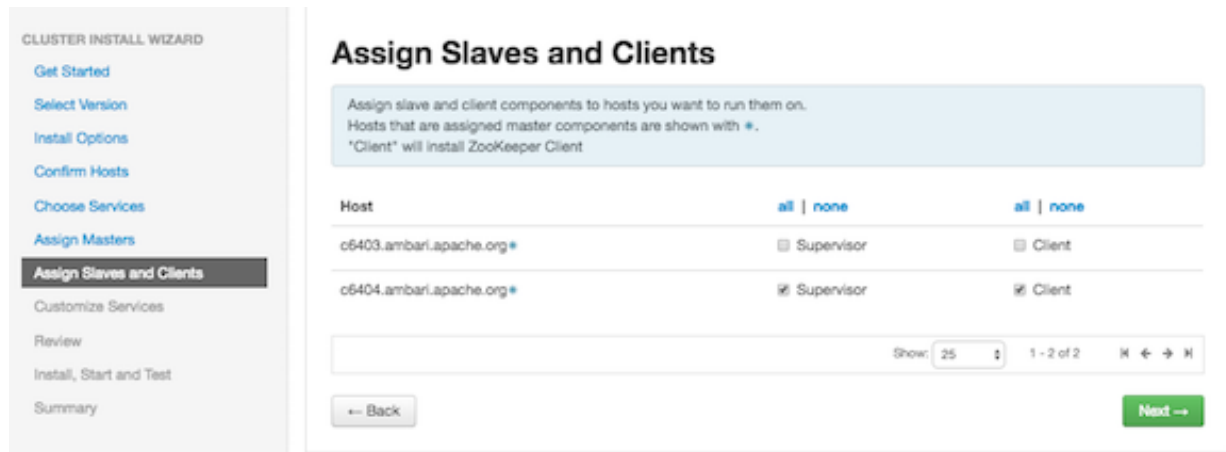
CLUSTER INSTALL WIZARD

Get Started

Select Version

Install Options

Confirm Hosts

Choose Services

Assign Masters

Assign Slaves and Clients

Customize Services

Review

Install, Start and Test

Summary

Assign Slaves and Clients

Assign slave and client components to hosts you want to run them on.
Hosts that are assigned master components are shown with ✷.
"Client" will install ZooKeeper Client

| Host | all \| none | all \| none |
|---|---|---|
| c6403.ambari.apache.org✷ | Supervisor | Client |
| c6404.ambari.apache.org✷ | Supervisor | Client |

Show: 25 1 - 2 of 2

← Back

Next →